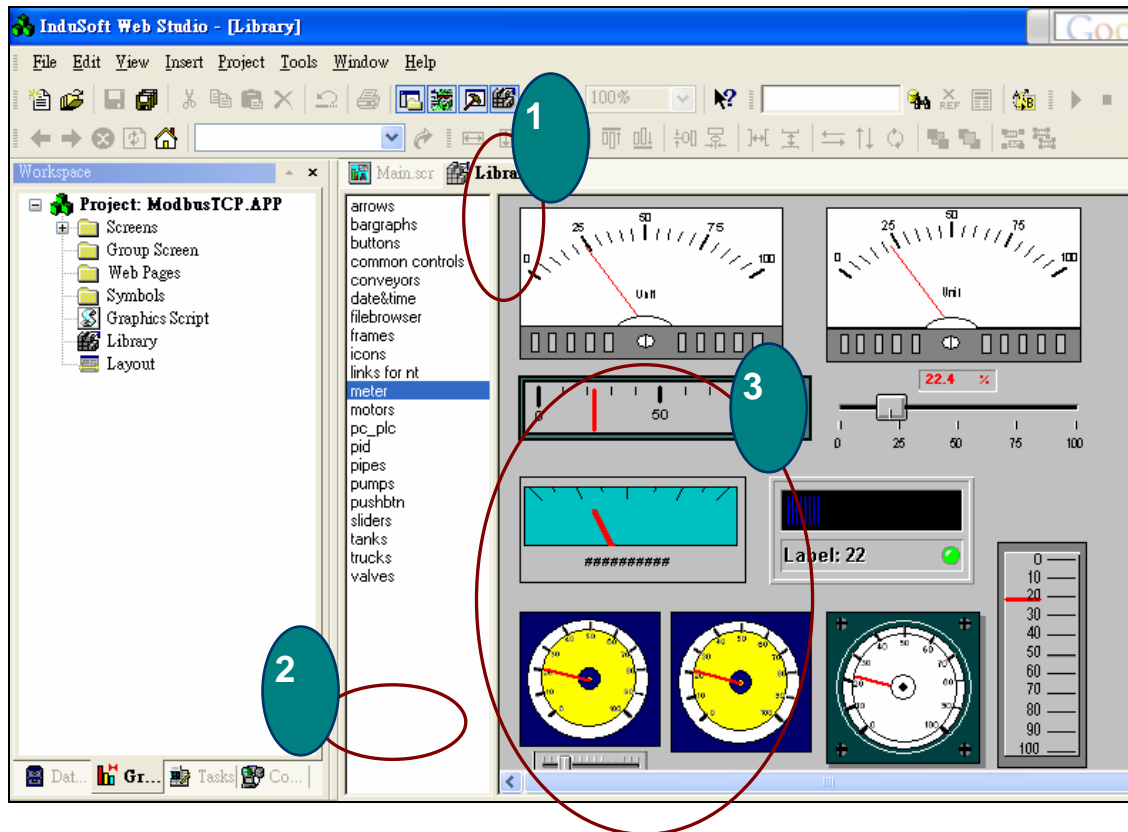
InduSoft Web Studio - [Library]

File Edit View Insert Project Tools Window Help

100%

Workspace

Project: ModbusTCP.APP
Screens
Group Screen
Web Pages
Symbols
Graphics Script
Library
Layout

Dat... Gr... Tasks Co...

Main.scr Libra

arrows
bargraphs
buttons
common controls
conveyors
date&time
filebrowser
frames
icons
links for nt
meter
motors
pc_plc
pid
pipes
pumps
pushbtn
sliders
tanks
trucks
valves

1

2

3

0 25 50 75 100
Unit

0 25 50 75 100
Unit

22.4 %

0 50

0 25 50 75 100

##########

Label: 22

0
10
20
30
40
50
60
70
80
90
100